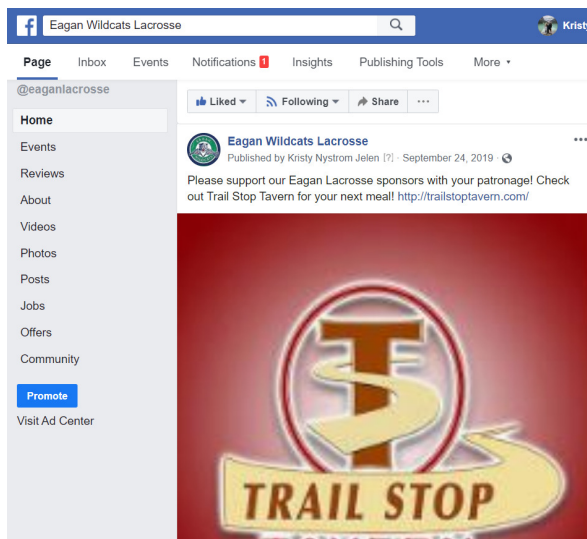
Eagan Wildcats Lacrosse

Kristy

Page Inbox Events Notifications 1 Insights Publishing Tools More

@eaganlacrosse

Home

Events

Reviews

About

Videos

Photos

Posts

Jobs

Offers

Community

Promote

Visit Ad Center

Liked Following Share ···

Eagan Wildcats Lacrosse

Published by Kristy Nystrom Jelen [?] · September 24, 2019 ·

Please support our Eagan Lacrosse sponsors with your patronage! Check out Trail Stop Tavern for your next meal! http://trailstoptavern.com/

T

TRAIL STOP

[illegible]